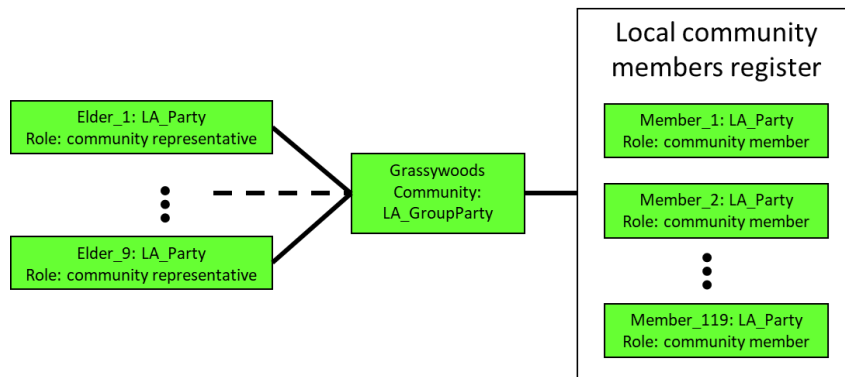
Elder_1: LA_Party
Role: community representative

Elder_9: LA_Party
Role: community representative

Grassywoods
Community:
LA_GroupParty

Local community
members register

Member_1: LA_Party
Role: community member

Member_2: LA_Party
Role: community member

Member_119: LA_Party
Role: community member